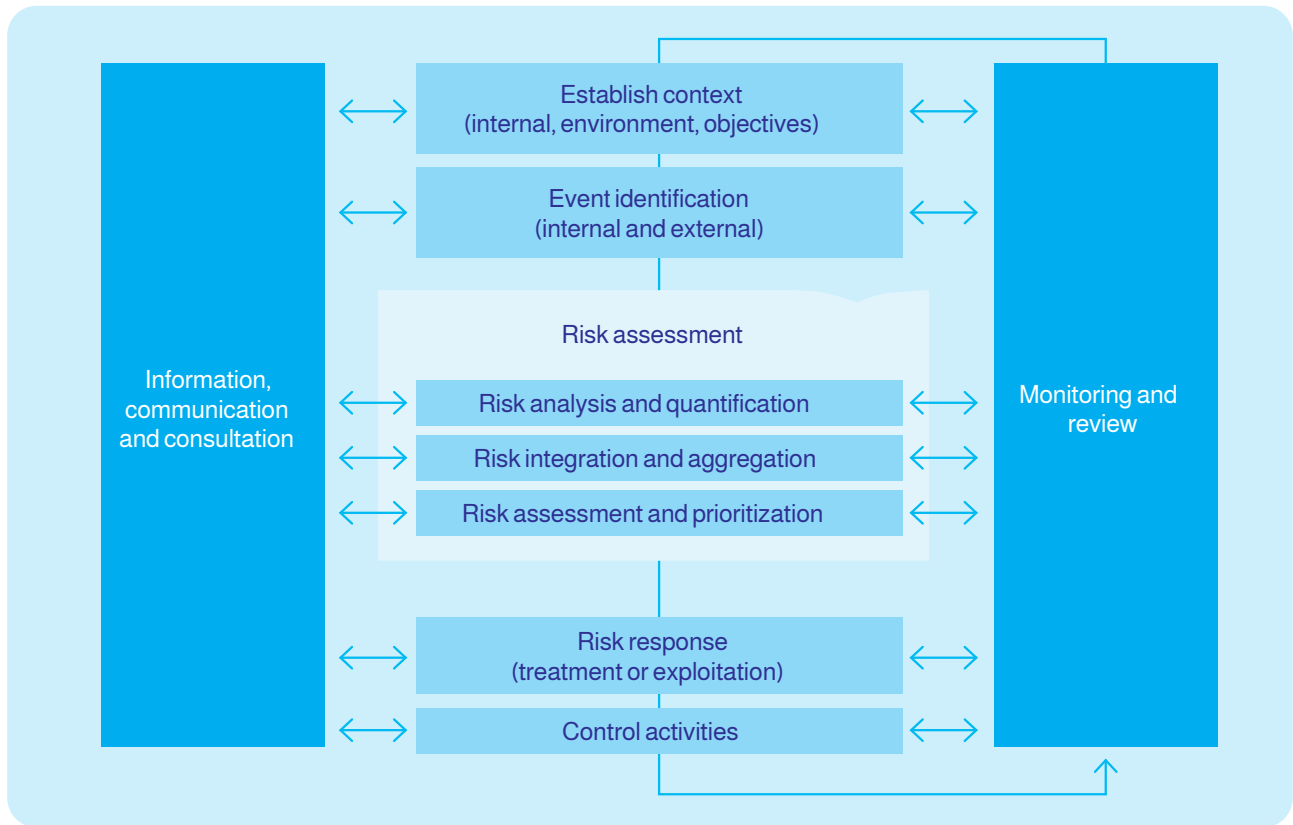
Information, communication and consultation

Establish context
(internal, environment, objectives)

Event identification
(internal and external)

Risk assessment

Risk analysis and quantification

Risk integration and aggregation

Risk assessment and prioritization

Risk response
(treatment or exploitation)

Control activities

Monitoring and review